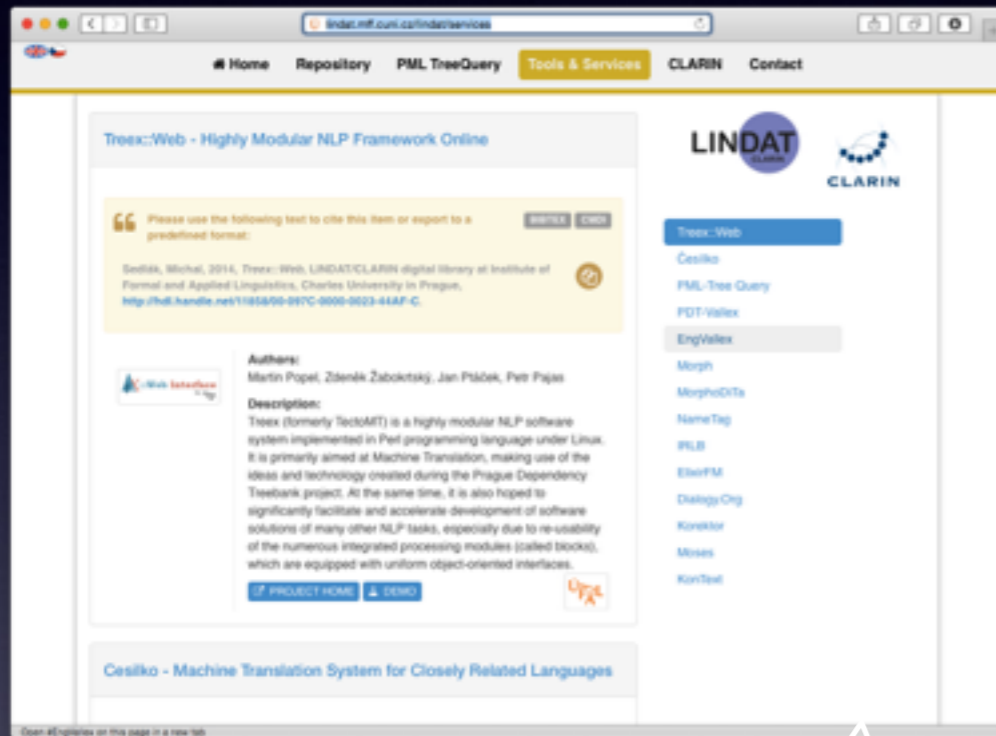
lindat.mff.cuni.cz/lindat/services

Home Repository PML TreeQuery Tools & Services CLARIN Contact

Treex::Web - Highly Modular NLP Framework Online

Please use the following text to cite this item or export to a predefined format:

BIBTEX CMDI

Sedlák, Michal, 2014, Treex::Web, LINDAT/CLARIN digital library at Institute of Formal and Applied Linguistics, Charles University in Prague, http://hdl.handle.net/11858/00-097C-0000-0023-44AF-C.

Web Interface

Authors:
Martin Popel, Zdeněk Žabokrtský, Jan Ptáček, Petr Pajas

Description:
Treex (formerly TectoMT) is a highly modular NLP software system implemented in Perl programming language under Linux. It is primarily aimed at Machine Translation, making use of the ideas and technology created during the Prague Dependency Treebank project. At the same time, it is also hoped to significantly facilitate and accelerate development of software solutions of many other NLP tasks, especially due to re-usability of the numerous integrated processing modules (called blocks), which are equipped with uniform object-oriented interfaces.

PROJECT HOME DEMO

ÚFAL

Česílko - Machine Translation System for Closely Related Languages

LINDAT CLARIN

CLARIN

Treex::Web
Česílko
PML-Tree Query
PDT-Vallex
EngVallex
Morph
MorphoDiTa
NameTag
PILB
ElixirFM
Dialogy.Org
Korektor
Moses
KonText

Open #EngVallex on this page in a new tab